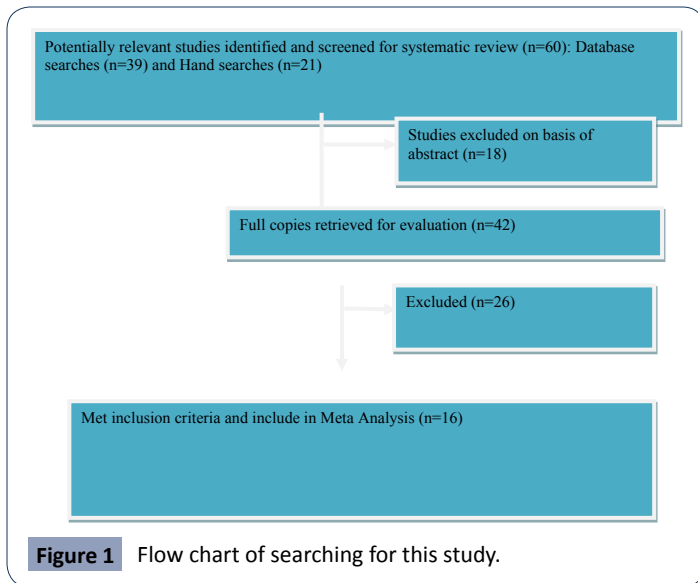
Potentially relevant studies identified and screened for systematic review (n=60): Database searches (n=39) and Hand searches (n=21)

Studies excluded on basis of abstract (n=18)

Full copies retrieved for evaluation (n=42)

Excluded (n=26)

Met inclusion criteria and include in Meta Analysis (n=16)

Figure 1 Flow chart of searching for this study.